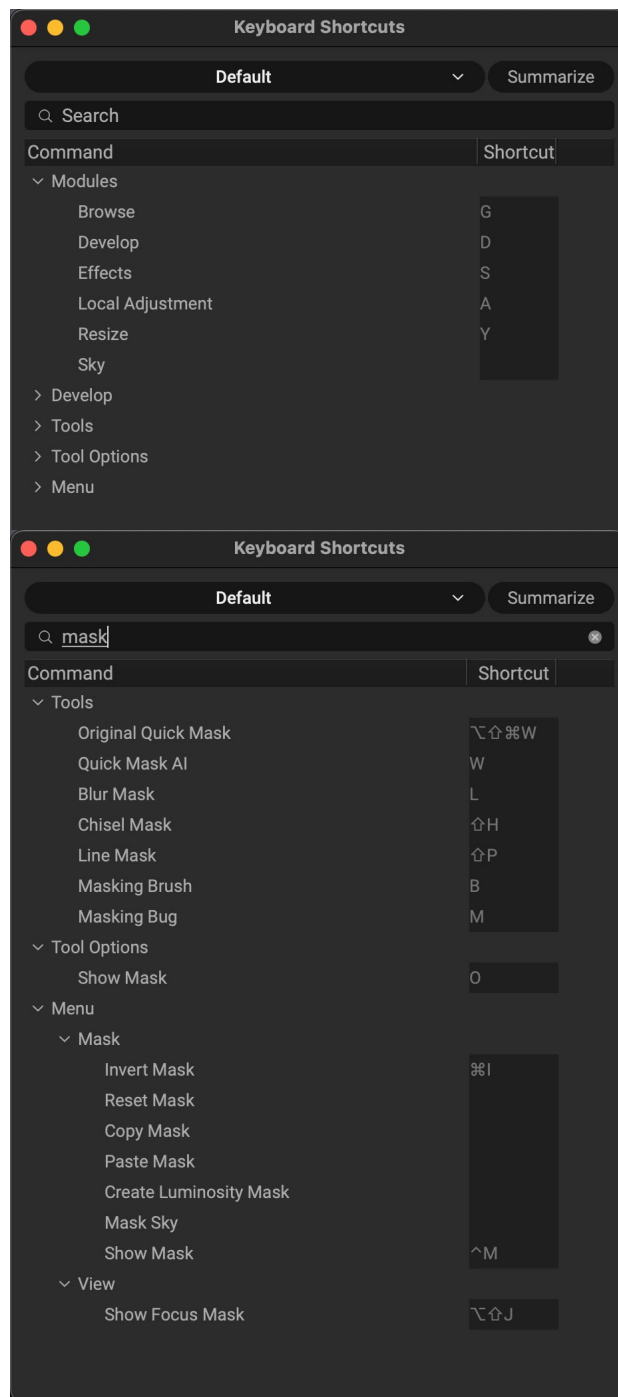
Keyboard Shortcuts

Default

Summarize

Search

| Command | Shortcut |
|---|---|
| Modules | |
| Browse | G |
| Develop | D |
| Effects | S |
| Local Adjustment | A |
| Resize | Y |
| Sky | |
| Develop | |
| Tools | |
| Tool Options | |
| Menu | |

Keyboard Shortcuts

Default

Summarize

mask

| Command | Shortcut |
|---|---|
| Tools | |
| Original Quick Mask | ⌥⇧⌘W |
| Quick Mask AI | W |
| Blur Mask | L |
| Chisel Mask | ⇧H |
| Line Mask | ⇧P |
| Masking Brush | B |
| Masking Bug | M |
| Tool Options | |
| Show Mask | O |
| Menu | |
| Mask | |
| Invert Mask | ⌘I |
| Reset Mask | |
| Copy Mask | |
| Paste Mask | |
| Create Luminosity Mask | |
| Mask Sky | |
| Show Mask | ^M |
| View | |
| Show Focus Mask | ⌥⇧J |